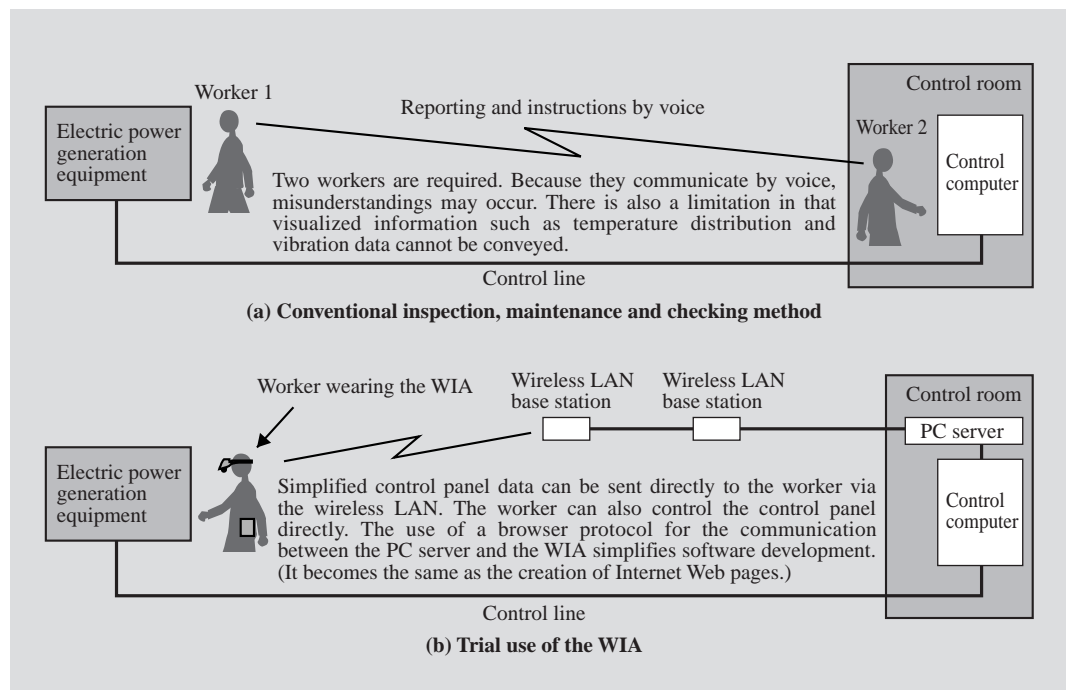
Worker 1

Reporting and instructions by voice

Control room

Electric power generation equipment

Worker 2

Control computer

Two workers are required. Because they communicate by voice, misunderstandings may occur. There is also a limitation in that visualized information such as temperature distribution and vibration data cannot be conveyed.

Control line

(a) Conventional inspection, maintenance and checking method

Worker wearing the WIA

Wireless LAN base station

Wireless LAN base station

Control room

PC server

Electric power generation equipment

Simplified control panel data can be sent directly to the worker via the wireless LAN. The worker can also control the control panel directly. The use of a browser protocol for the communication between the PC server and the WIA simplifies software development. (It becomes the same as the creation of Internet Web pages.)

Control computer

Control line

(b) Trial use of the WIA